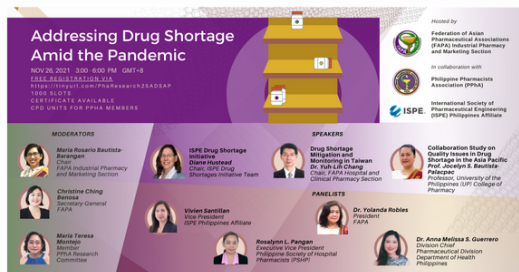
Addressing Drug Shortage Amid the Pandemic

NOV 26, 2021 · 3:00 - 6:00 PM · GMT+8

FREE REGISTRATION VIA
https://tinyurl.com/PhaResearch2SADSAP
1000 SLOTS
CERTIFICATE AVAILABLE
CPD UNITS FOR PPHA MEMBERS

Hosted by

Federation of Asian Pharmaceutical Associations (FAPA) Industrial Pharmacy and Marketing Section

In collaboration with

Philippine Pharmacists Association (PPhA)

ISPE

International Society of Pharmaceutical Engineering (ISPE) Philippines Affiliate

MODERATORS

Maria Rosario Bautista-Barangan
Chair
FAPA Industrial Pharmacy and Marketing Section

Christine Ching Benosa
Secretary-General
FAPA

Maria Teresa Montejo
Member
PPhA Research Committee

SPEAKERS

ISPE Drug Shortage Initiative
Diane Hustead
Chair, ISPE Drug Shortages Initiative Team

Drug Shortage Mitigation and Monitoring in Taiwan
Dr. Yuh-Lih Chang
Chair, FAPA Hospital and Clinical Pharmacy Section

Collaboration Study on Quality Issues in Drug Shortage in the Asia Pacific
Prof. Jocelyn S. Bautista-Palacpac
Professor, University of the Philippines (UP) College of Pharmacy

PANELISTS

Vivien Santillan
Vice President
ISPE Philippines Affiliate

Dr. Yolanda Robles
President
FAPA

Rosalynn L. Pangan
Executive Vice President
Philippine Society of Hospital Pharmacists (PSHP)

Dr. Anna Melissa S. Guerrero
Division Chief
Pharmaceutical Division
Department of Health
Philippines